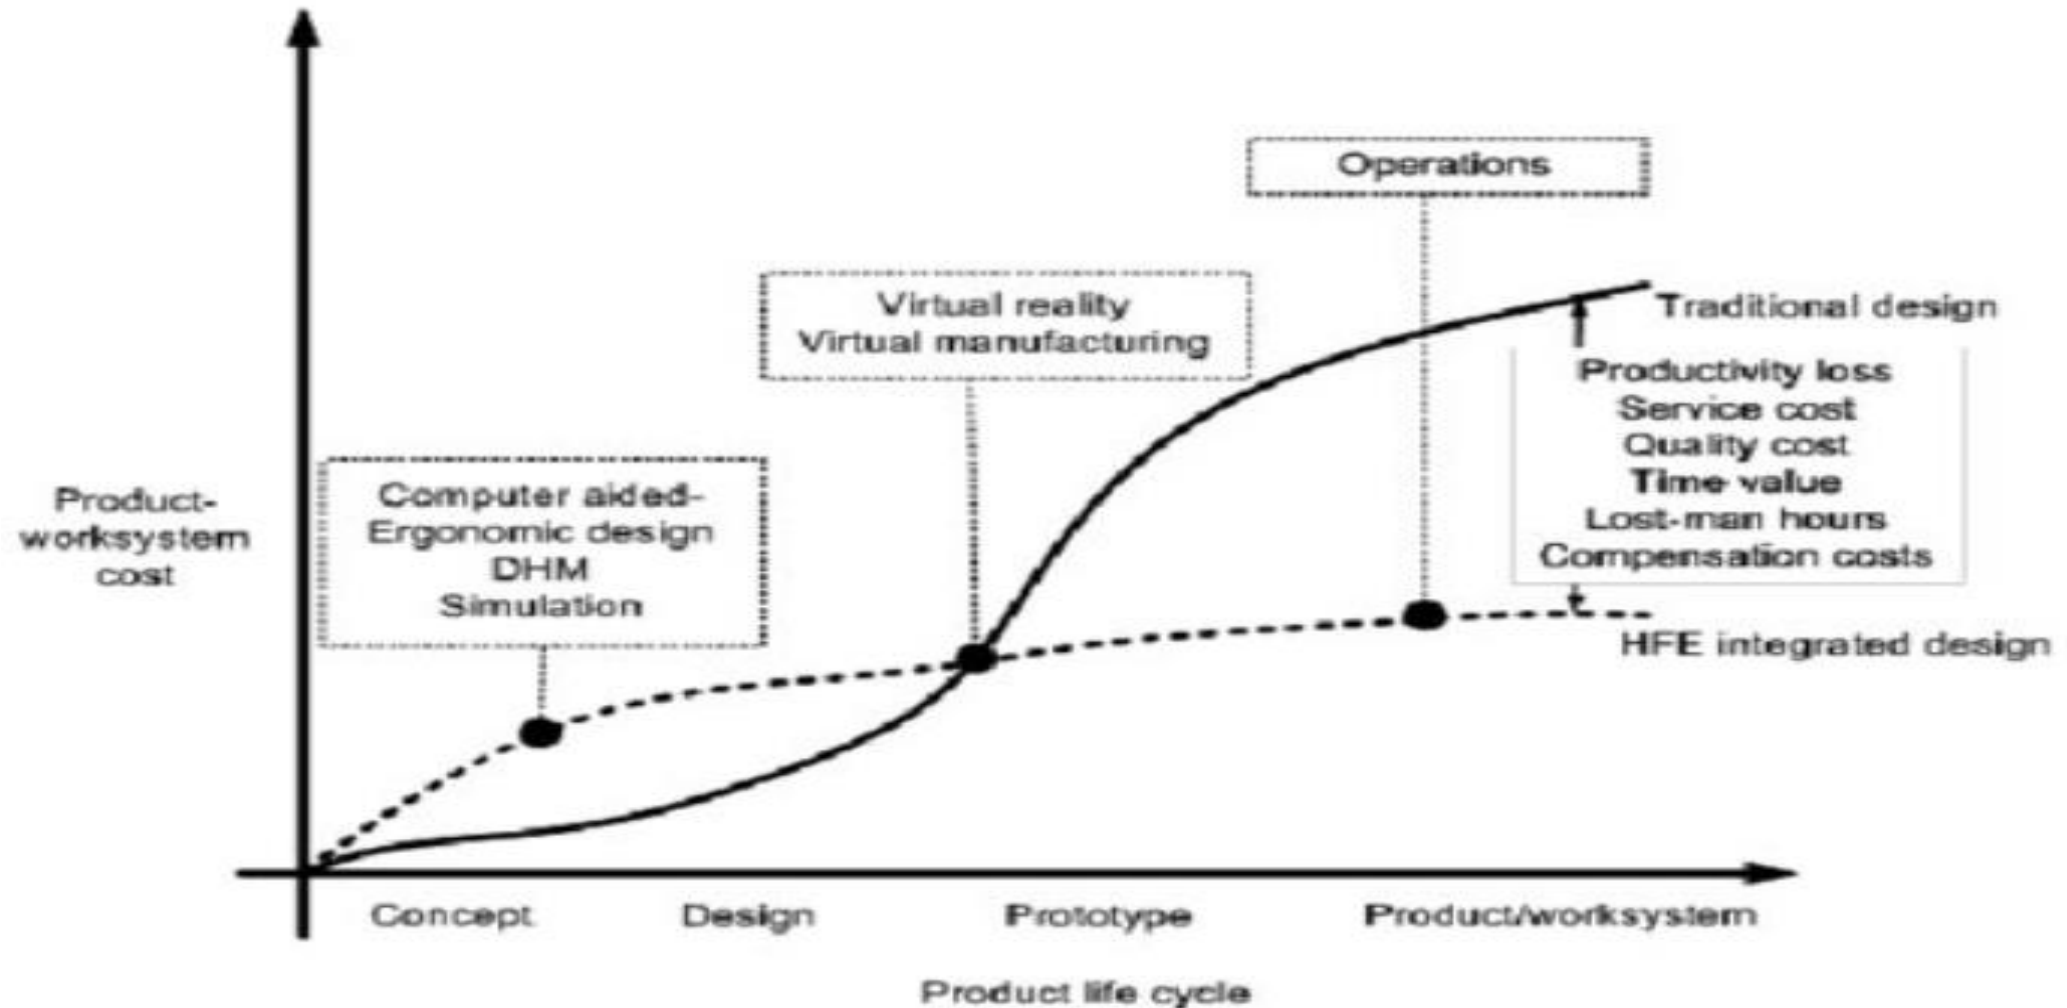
Operations

Virtual reality
Virtual manufacturing

Traditional design

Productivity loss
Service cost
Quality cost
Time value
Lost-man hours
Compensation costs

Product-worksystem cost

Computer aided-Ergonomic design
DHM
Simulation

HFE integrated design

Concept
Design
Prototype
Product/worksystem

Product life cycle